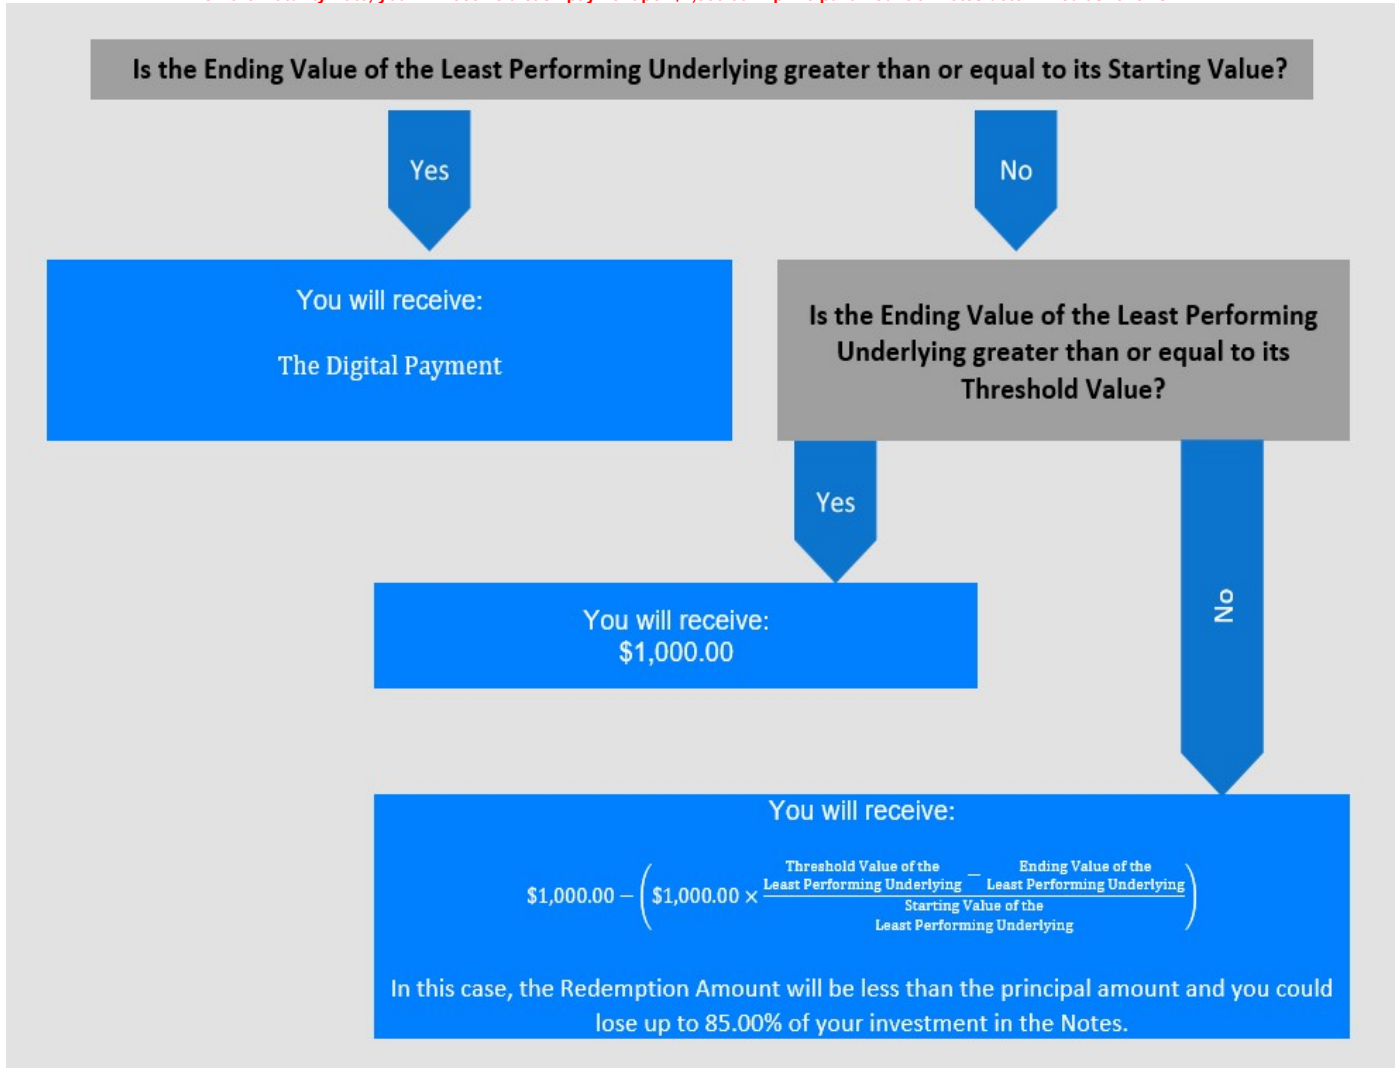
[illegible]

Is the Ending Value of the Least Performing Underlying greater than or equal to its Starting Value?

Yes

No

You will receive:

The Digital Payment

Is the Ending Value of the Least Performing Underlying greater than or equal to its Threshold Value?

Yes

No

You will receive:
$1,000.00

You will receive:

$\$1{,}000.00 - \left(\$1{,}000.00 \times \frac{\text{Threshold Value of the Least Performing Underlying} - \text{Ending Value of the Least Performing Underlying}}{\text{Starting Value of the Least Performing Underlying}}\right)$

In this case, the Redemption Amount will be less than the principal amount and you could lose up to 85.00% of your investment in the Notes.